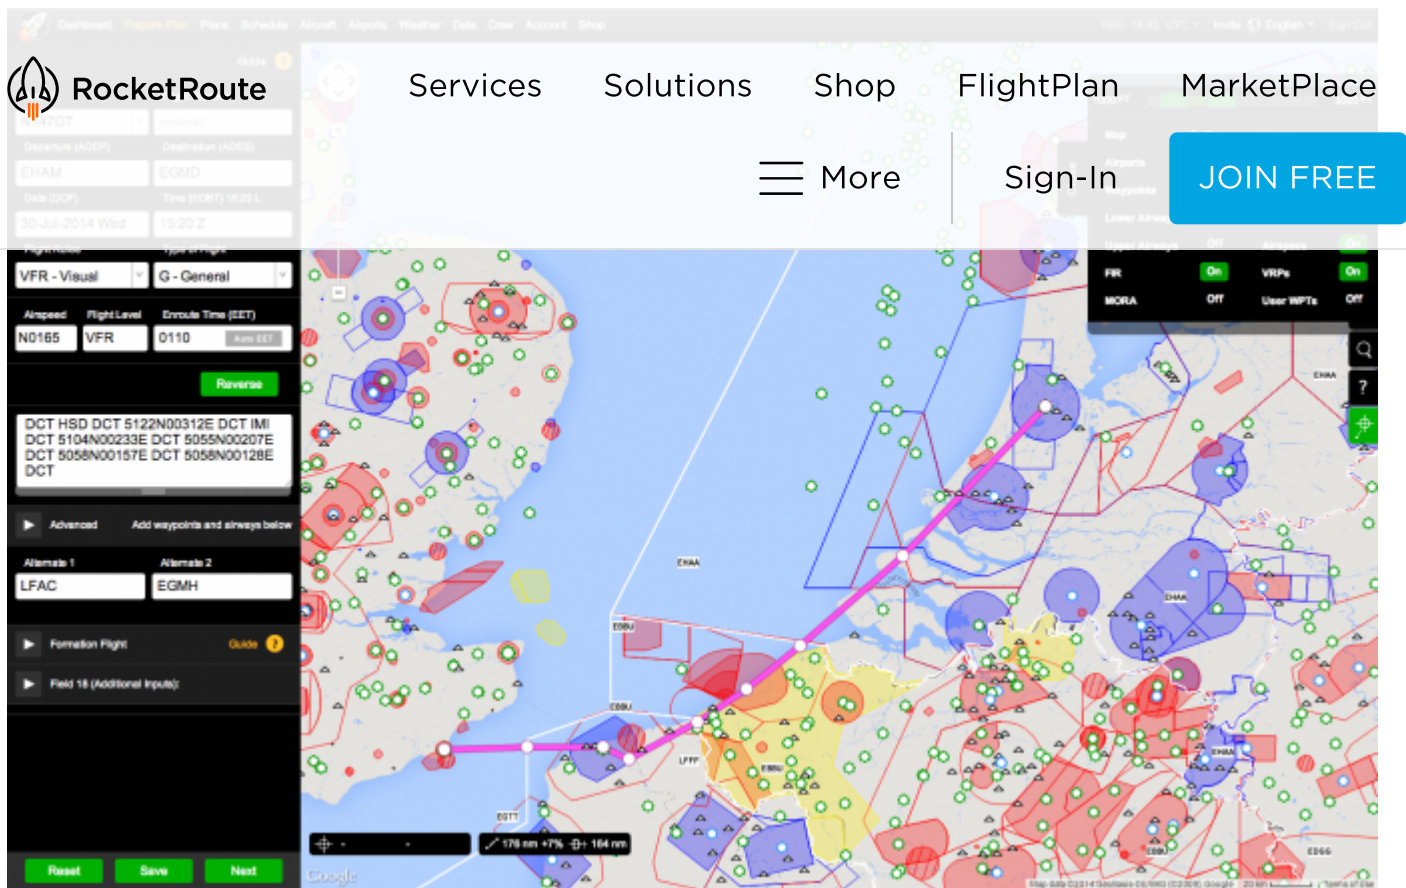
RocketRoute

Services Solutions Shop FlightPlan MarketPlace

More Sign-In JOIN FREE

VFR - Visual G - General

Airspeed Flight Level Enroute Time (EET)

N0165 VFR 0110 Auto EET

Reverse

DCT HSD DCT 5122N00312E DCT IMI DCT 5104N00233E DCT 5055N00207E DCT 5058N00157E DCT 5058N00128E DCT

Advanced Add waypoints and airways below

Alternate 1 Alternate 2

LFAC EGMH

Formation Flight Guide ?

Field 18 (Additional Inputs):

Reset Save Next

FIR On VRPs On

MORA Off User WPTs Off

EHAA

EBBU

LFFF

EGTT

EDGG

178 nm +7% 164 nm

Google